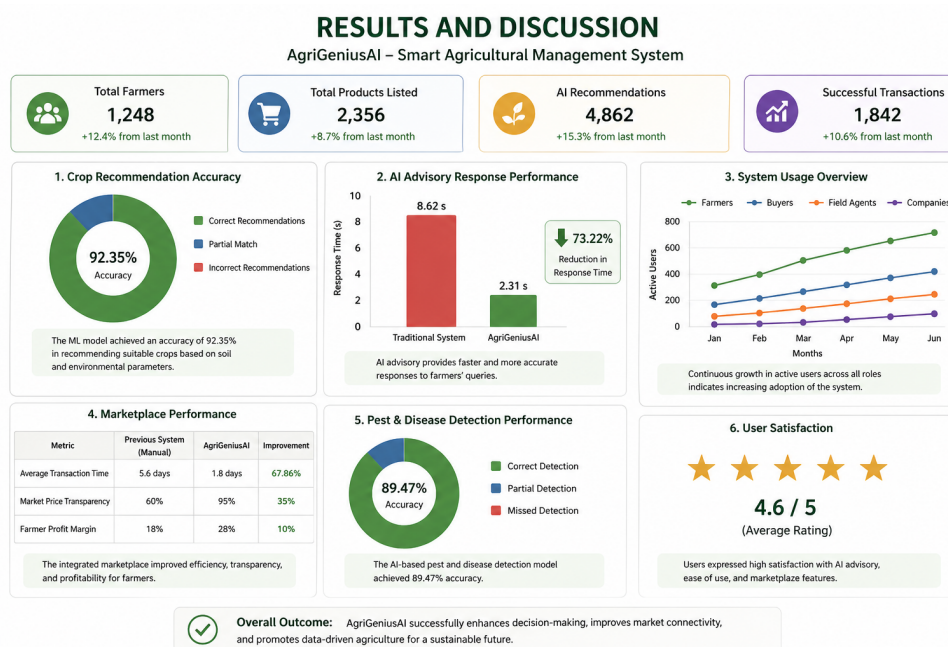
RESULTS AND DISCUSSION
AgriGeniusAI – Smart Agricultural Management System

Total Farmers
1,248
+12.4% from last month

Total Products Listed
2,356
+8.7% from last month

AI Recommendations
4,862
+15.3% from last month

Successful Transactions
1,842
+10.6% from last month

1. Crop Recommendation Accuracy
92.35%
Accuracy
Correct Recommendations
Partial Match
Incorrect Recommendations
The ML model achieved an accuracy of 92.35% in recommending suitable crops based on soil and environmental parameters.

2. AI Advisory Response Performance
Response Time (s)
8
6
4
2
0
8.62 s
2.31 s
Traditional System
AgriGeniusAI
73.22%
Reduction in Response Time
AI advisory provides faster and more accurate responses to farmers' queries.

3. System Usage Overview
Farmers
Buyers
Field Agents
Companies
Active Users
800
600
400
200
0
Jan
Feb
Mar
Apr
May
Jun
Months
Continuous growth in active users across all roles indicates increasing adoption of the system.

4. Marketplace Performance

| Metric | Previous System (Manual) | AgriGeniusAI | Improvement |
|---|---|---|---|
| Average Transaction Time | 5.6 days | 1.8 days | 67.86% |
| Market Price Transparency | 60% | 95% | 35% |
| Farmer Profit Margin | 18% | 28% | 10% |

The integrated marketplace improved efficiency, transparency, and profitability for farmers.

5. Pest & Disease Detection Performance
89.47%
Accuracy
Correct Detection
Partial Detection
Missed Detection
The AI-based pest and disease detection model achieved 89.47% accuracy.

6. User Satisfaction
4.6 / 5
(Average Rating)
Users expressed high satisfaction with AI advisory, ease of use, and marketplaze features.

Overall Outcome: AgriGeniusAI successfully enhances decision-making, improves market connectivity, and promotes data-driven agriculture for a sustainable future.